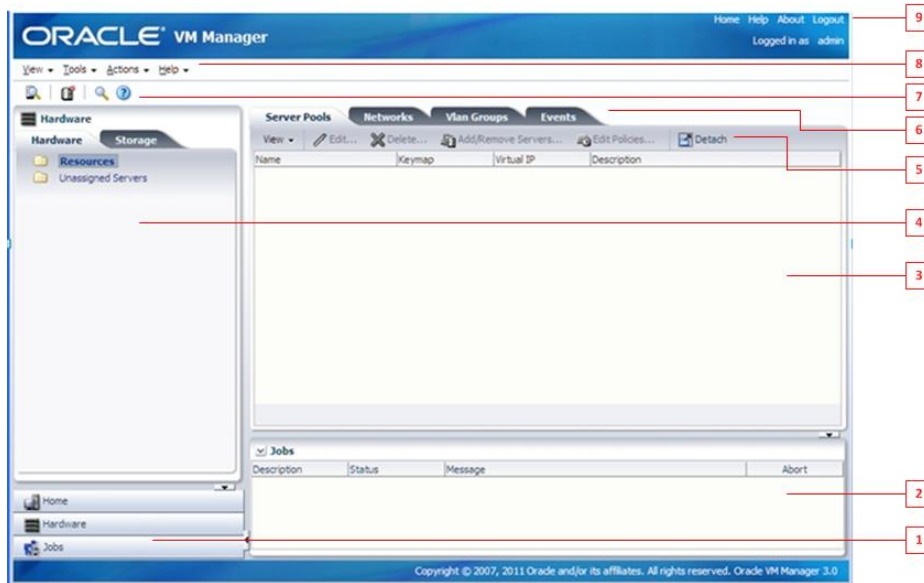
ORACLE® VM Manager

Home Help About Logout

Logged in as admin

View ▾ Tools ▾ Actions ▾ Help ▾

Hardware

Hardware Storage

Resources

Unassigned Servers

Server Pools Networks Vlan Groups Events

View ▾ Edit... Delete... Add/Remove Servers... Edit Policies... Detach

| Name | Keymap | Virtual IP | Description |
|---|---|---|---|

Jobs

| Description | Status | Message | Abort |
|---|---|---|---|

Home

Hardware

Jobs

Copyright © 2007, 2011 Oracle and/or its affiliates. All rights reserved. Oracle VM Manager 3.0

9
8
7
6
5
4
3
2
1